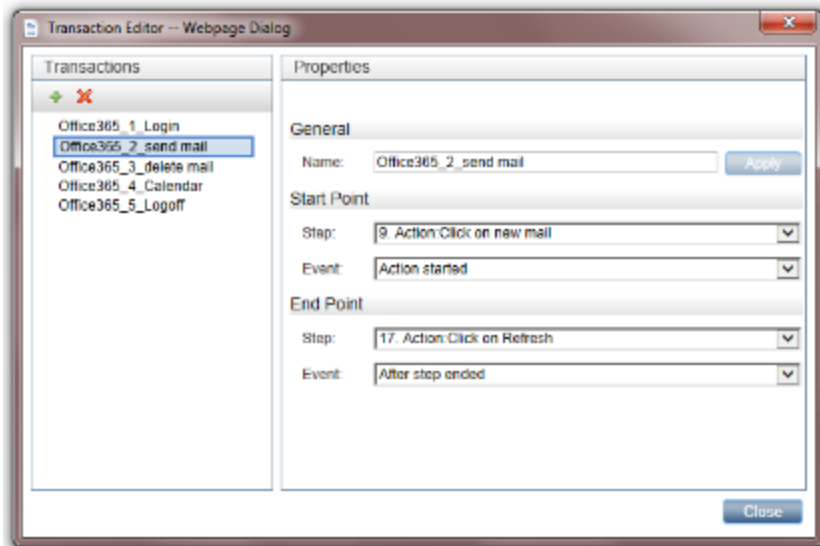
Transaction Editor -- Webpage Dialog

Transactions

Office365_1_Login
Office365_2_send mail
Office365_3_delete mail
Office365_4_Calendar
Office365_5_Logoff

Properties

General

Name: Office365_2_send mail Apply

Start Point

Step: 9. Action:Click on new mail

Event: Action started

End Point

Step: 17. Action:Click on Refresh

Event: After step ended

Close